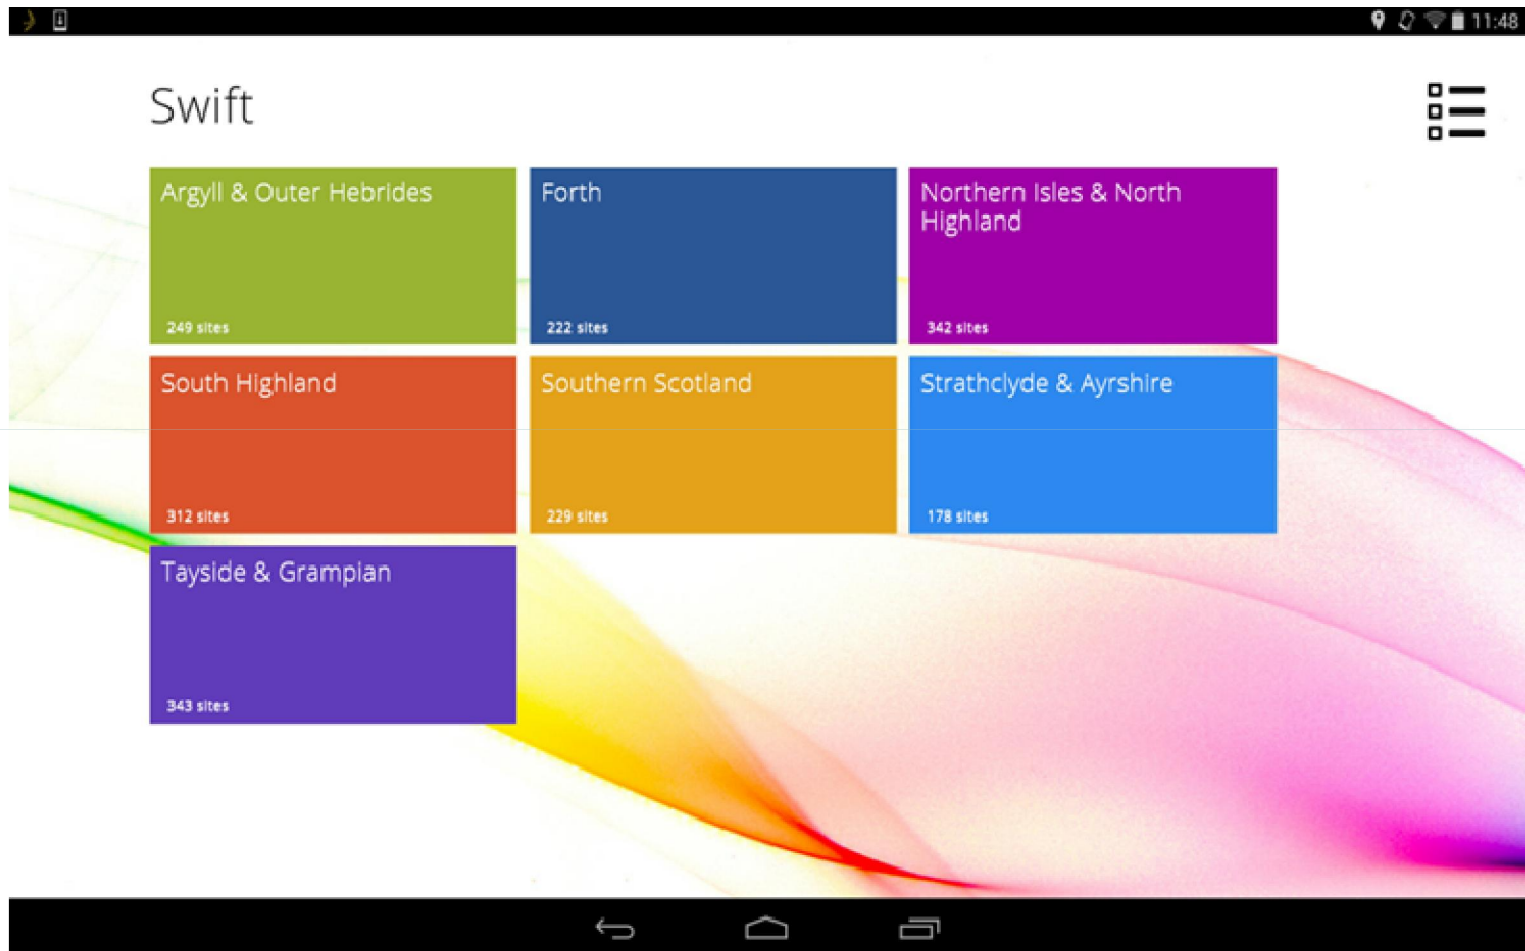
11:48

Swift

Argyll & Outer Hebrides

249 sites

Forth

222 sites

Northern Isles & North Highland

342 sites

South Highland

312 sites

Southern Scotland

229 sites

Strathclyde & Ayrshire

178 sites

Tayside & Grampian

343 sites